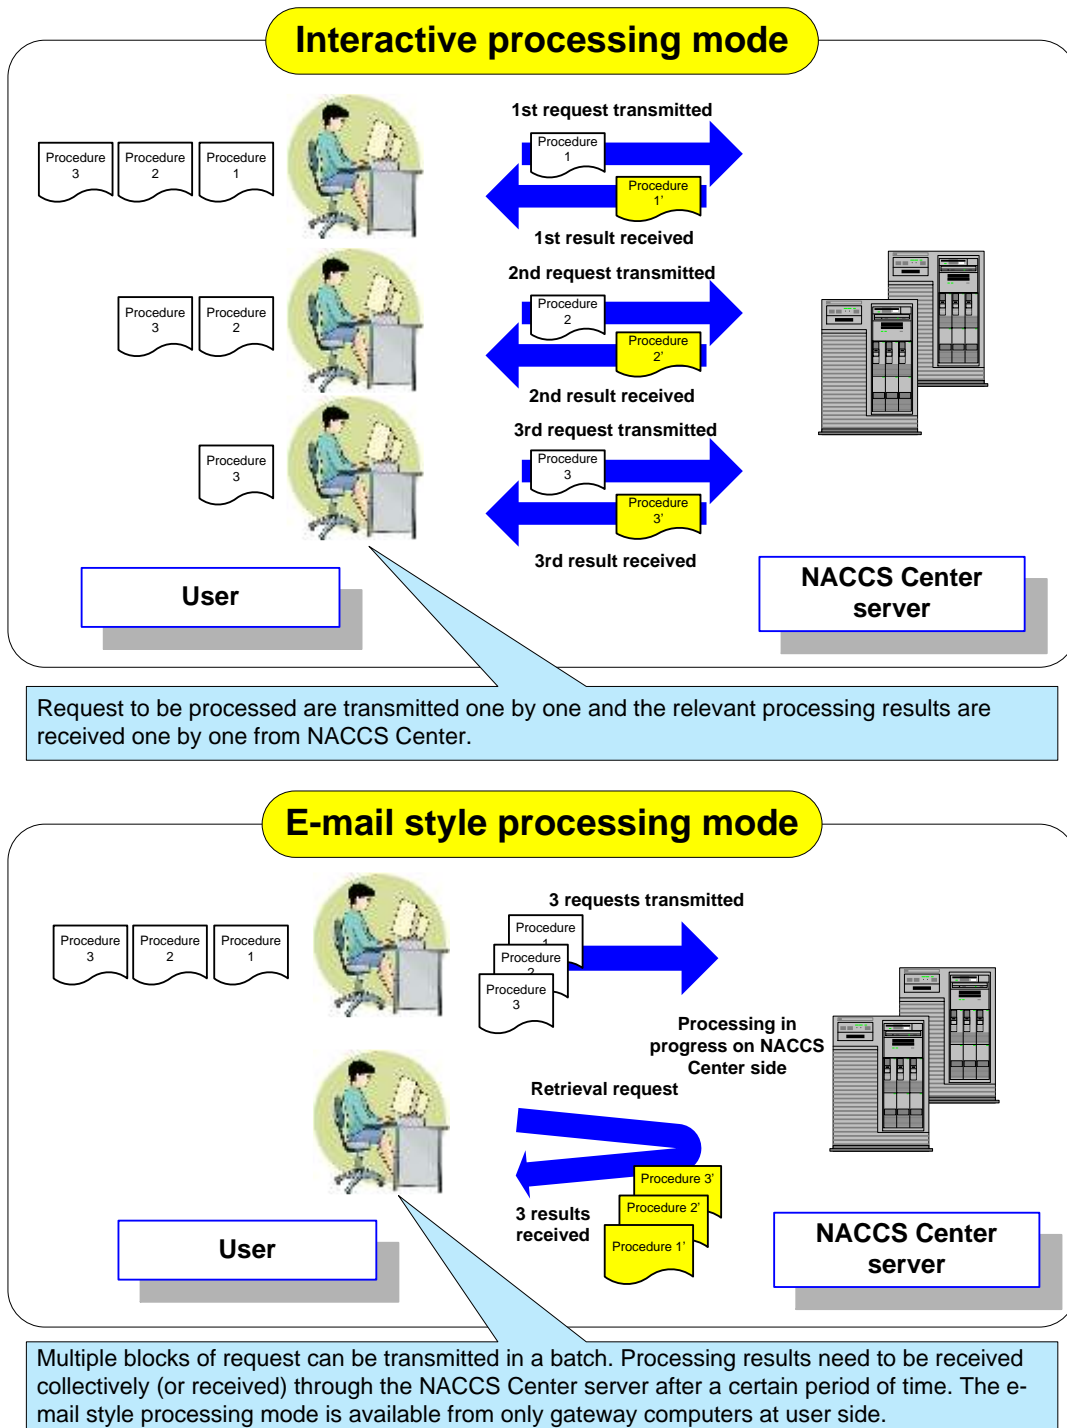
Interactive processing mode

Procedure 3

Procedure 2

Procedure 1

1st request transmitted

Procedure 1

Procedure 1'

1st result received

Procedure 3

Procedure 2

2nd request transmitted

Procedure 2

Procedure 2'

2nd result received

Procedure 3

3rd request transmitted

Procedure 3

Procedure 3'

3rd result received

User

NACCS Center server

Request to be processed are transmitted one by one and the relevant processing results are received one by one from NACCS Center.

E-mail style processing mode

Procedure 3

Procedure 2

Procedure 1

3 requests transmitted

Procedure 1

Procedure 2

Procedure 3

Processing in progress on NACCS Center side

Retrieval request

Procedure 3'

Procedure 2'

Procedure 1'

3 results received

User

NACCS Center server

Multiple blocks of request can be transmitted in a batch. Processing results need to be received collectively (or received) through the NACCS Center server after a certain period of time. The e-mail style processing mode is available from only gateway computers at user side.